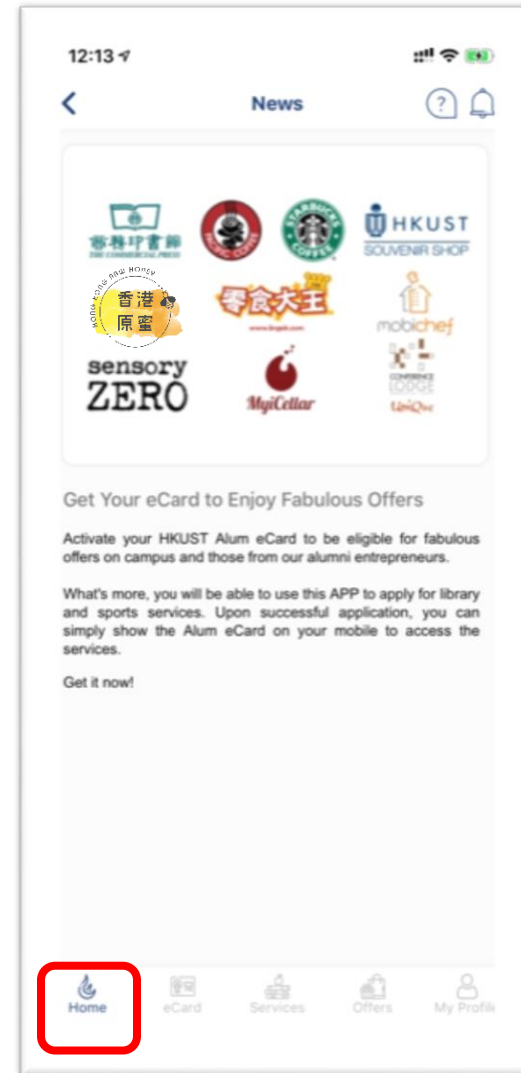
12:13

News

?

商務印書館
THE COMMERCIAL PRESS

PACIFIC COFFEE

STARBUCKS COFFEE

HKUST
SOUVENIR SHOP

HONG KONG RAW HONEY
香港
原蜜

零食大王

mobichef

sensory
ZERO

MyiCellar

CONFERENCE LODGE

UniQue

Get Your eCard to Enjoy Fabulous Offers

Activate your HKUST Alum eCard to be eligible for fabulous offers on campus and those from our alumni entrepreneurs.

What's more, you will be able to use this APP to apply for library and sports services. Upon successful application, you can simply show the Alum eCard on your mobile to access the services.

Get it now!

Home
eCard
Services
Offers
My Profile